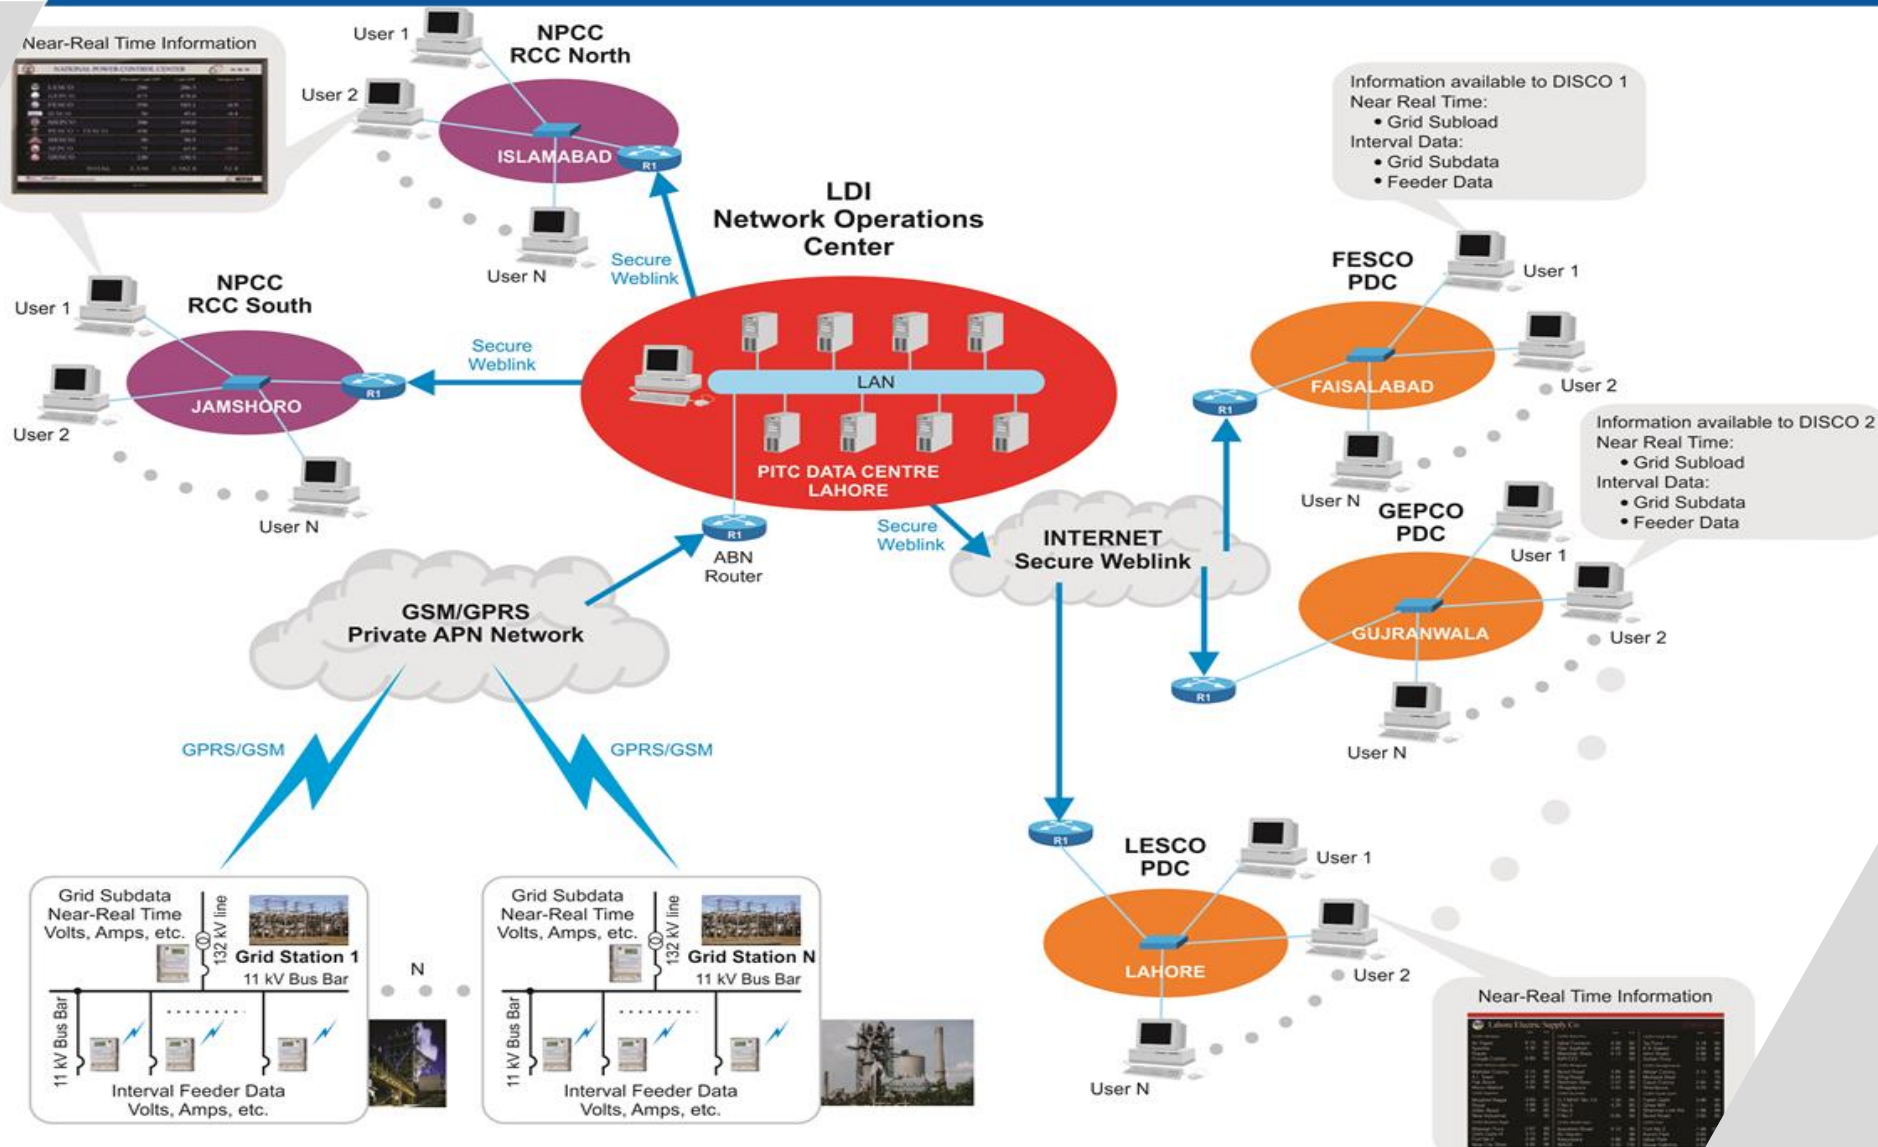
Near-Real Time Information

User 1
User 2
NPCC
RCC North
ISLAMABAD
R1
User N

Secure Weblink

LDI
Network Operations
Center

User 1
NPCC
RCC South
User 2
JAMSHORO
R1
User N

Secure Weblink

LAN
PITC DATA CENTRE
LAHORE

R1
ABN
Router

Secure Weblink

INTERNET
Secure Weblink

Information available to DISCO 1
Near Real Time:
• Grid Subload
Interval Data:
• Grid Subdata
• Feeder Data

FESCO
PDC
User 1
User 2
FAISALABAD
R1
User N

Information available to DISCO 2
Near Real Time:
• Grid Subload
Interval Data:
• Grid Subdata
• Feeder Data

GEPCO
PDC
User 1
User 2
GUJRANWALA
R1
User N

GSM/GPRS
Private APN Network

GPRS/GSM
GPRS/GSM

Grid Subdata
Near-Real Time
Volts, Amps, etc.
132 kV line
Grid Station 1
11 kV Bus Bar
11 kV Bus Bar
Interval Feeder Data
Volts, Amps, etc.

N

Grid Subdata
Near-Real Time
Volts, Amps, etc.
132 kV line
Grid Station N
11 kV Bus Bar
11 kV Bus Bar
Interval Feeder Data
Volts, Amps, etc.

R1
LESCO
PDC
User 1
User 2
LAHORE
User N

Near-Real Time Information